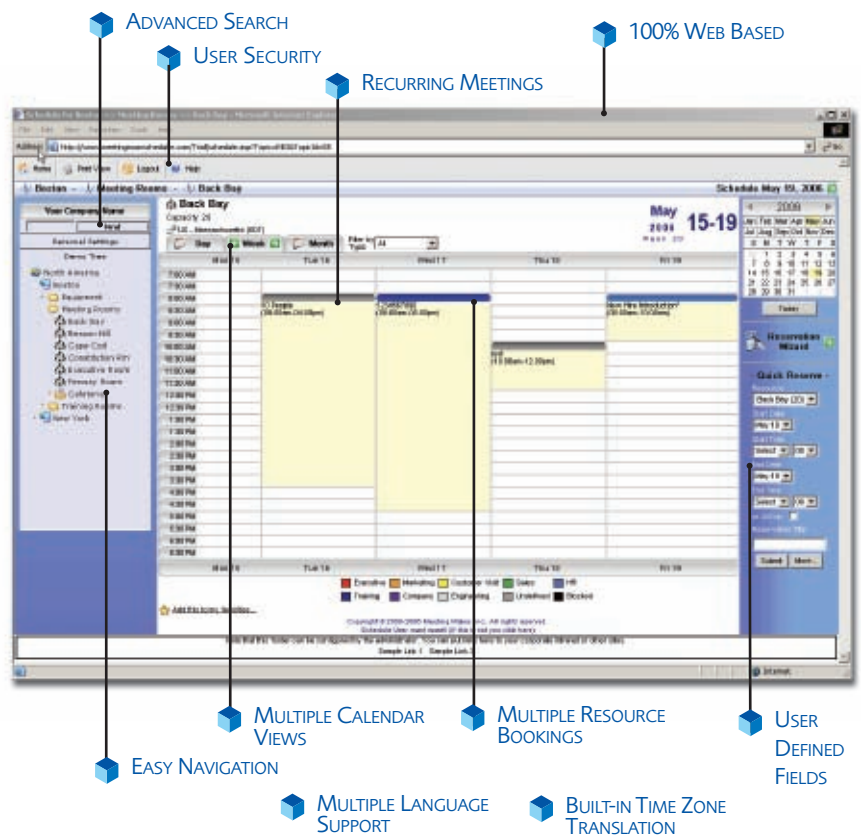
Advanced Search
User Security
100% Web Based
Recurring Meetings

Address
Home Print View Logout Help
Boston Meeting Rooms Back Bay
Schedule May 15, 2006

Your Company Name
Personal Settings
North America
Boston
Equipment
Meeting Rooms
Back Bay
Beacon Hill
Cape Cod
Conference
Training Rooms
New York

Back Bay
Capacity: 20
Day Week Month
Filter by Type: All
May 2006 15-19

| Mon 15 | Tue 16 | Wed 17 | Thu 18 | Fri 19 |
|---|---|---|---|---|

7:00 AM
7:30 AM
8:00 AM
8:30 AM
9:00 AM
9:30 AM
10:00 AM
10:30 AM
11:00 AM
11:30 AM
12:00 PM
12:30 PM
1:00 PM
1:30 PM
2:00 PM
2:30 PM
3:00 PM
3:30 PM
4:00 PM
4:30 PM
5:00 PM
5:30 PM
6:00 PM
6:30 PM

Executive Marketing Customer Visit Sales HR
Training Company Engineering Undefined Blocked

2006
Jan Feb Mar Apr May Jun
Jul Aug Sep Oct Nov Dec
S M T W T F S
1 2 3 4 5 6
7 8 9 10 11 12 13
14 15 16 17 18 19 20
21 22 23 24 25 26 27
28 29 30 31
Today

Reservation Wizard
Quick Reserve
Back Bay (20)
Submit More...

Internet

Multiple Calendar Views
Multiple Resource Bookings
User Defined Fields
Easy Navigation
Multiple Language Support
Built-in Time Zone Translation